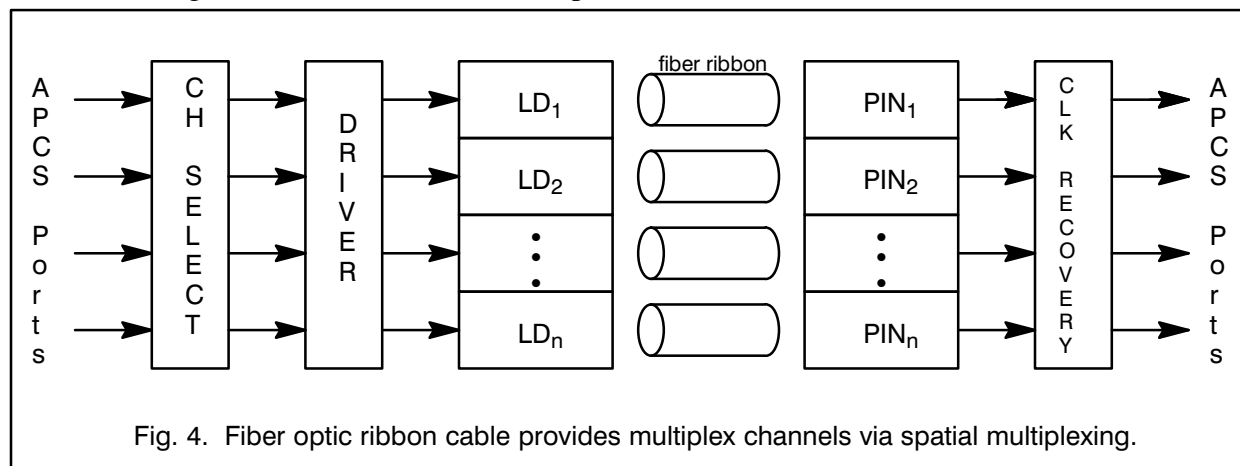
APCS Ports

CH SELECT

DRIVER

$LD_1$

$LD_2$

⋮

$LD_n$

fiber ribbon

$PIN_1$

$PIN_2$

⋮

$PIN_n$

CLK RECOVERY

APCS Ports

Fig. 4. Fiber optic ribbon cable provides multiplex channels via spatial multiplexing.